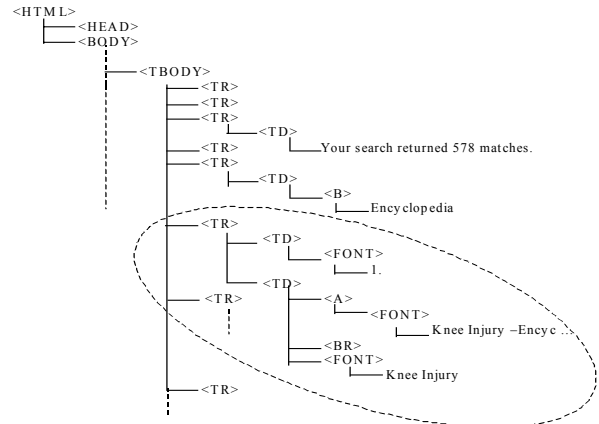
<HTML>
<HEAD>
<BODY>
<TBODY>
<TR>
<TR>
<TR>
<TD>
Your search returned 578 matches.
<TR>
<TR>
<TD>
<B>
Encyclopedia
<TR>
<TD>
<FONT>
1.
<TD>
<TR>
<A>
<FONT>
Knee Injury –Encyc ...
<BR>
<FONT>
Knee Injury
<TR>